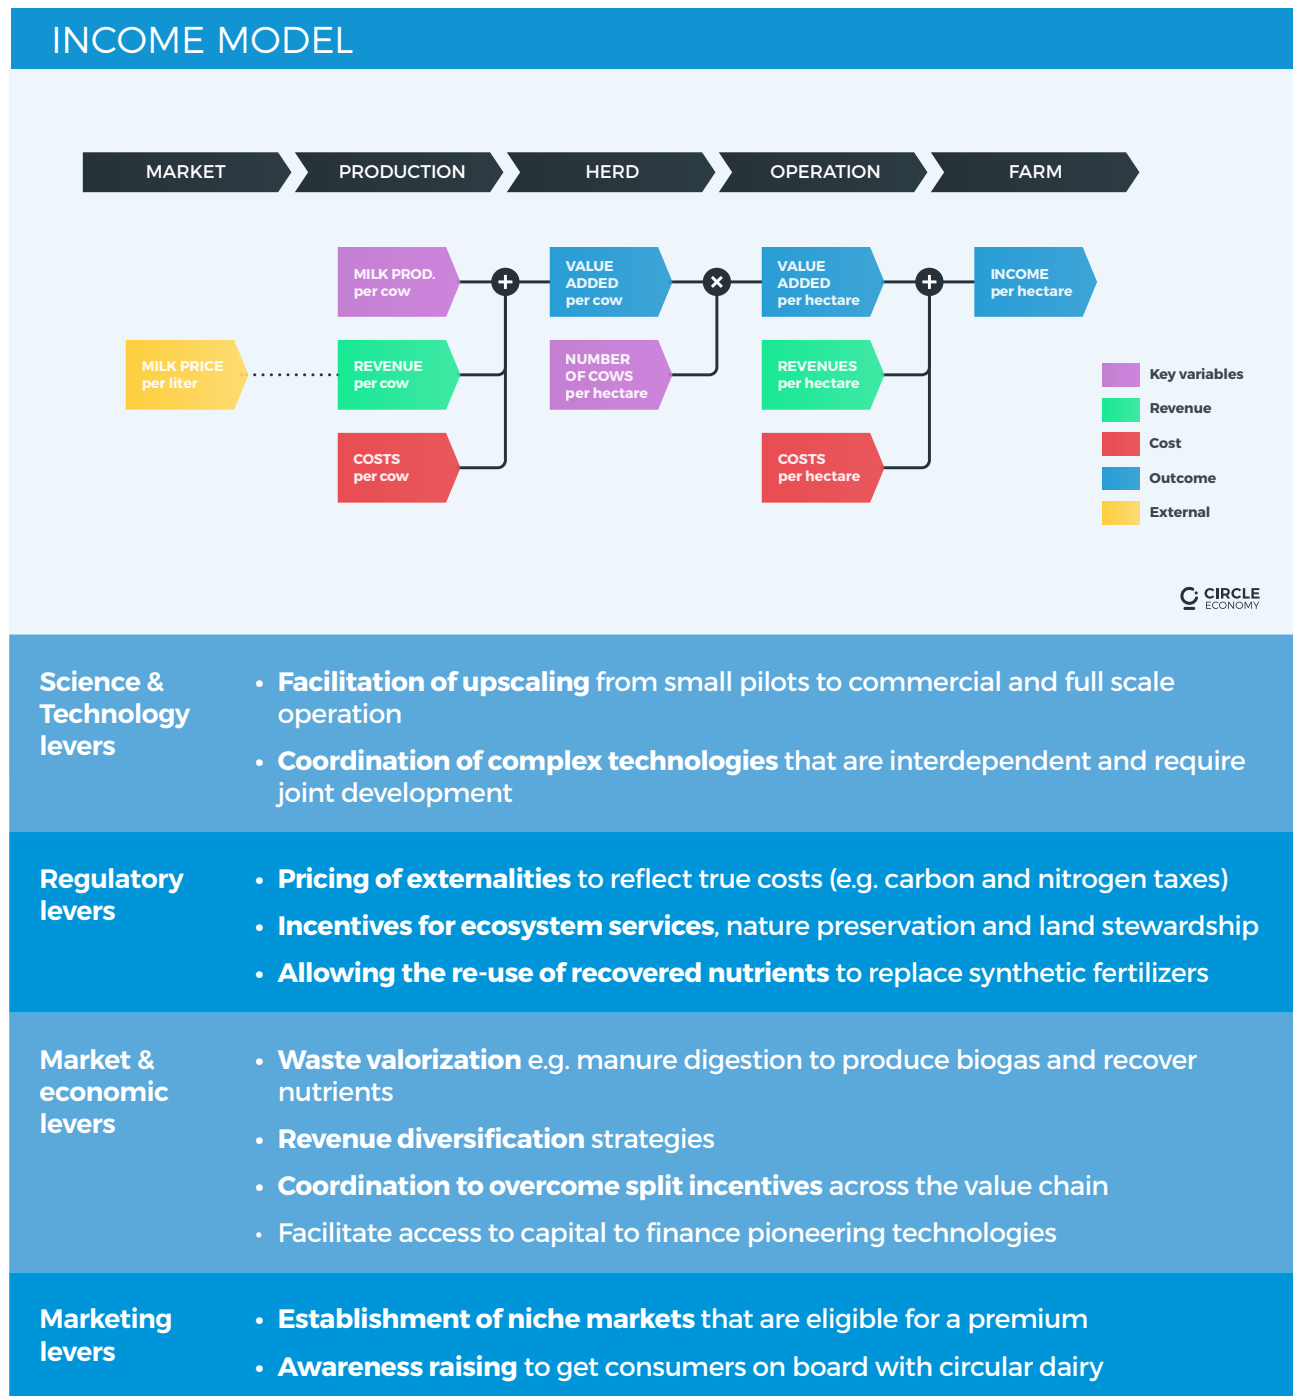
INCOME MODEL

MARKET
PRODUCTION
HERD
OPERATION
FARM

MILK PROD. per cow
VALUE ADDED per cow
VALUE ADDED per hectare
INCOME per hectare
MILK PRICE per liter
REVENUE per cow
NUMBER OF COWS per hectare
REVENUES per hectare
COSTS per cow
COSTS per hectare

Key variables
Revenue
Cost
Outcome
External

CIRCLE ECONOMY

Science & Technology levers
• Facilitation of upscaling from small pilots to commercial and full scale operation
• Coordination of complex technologies that are interdependent and require joint development

Regulatory levers
• Pricing of externalities to reflect true costs (e.g. carbon and nitrogen taxes)
• Incentives for ecosystem services, nature preservation and land stewardship
• Allowing the re-use of recovered nutrients to replace synthetic fertilizers

Market & economic levers
• Waste valorization e.g. manure digestion to produce biogas and recover nutrients
• Revenue diversification strategies
• Coordination to overcome split incentives across the value chain
• Facilitate access to capital to finance pioneering technologies

Marketing levers
• Establishment of niche markets that are eligible for a premium
• Awareness raising to get consumers on board with circular dairy